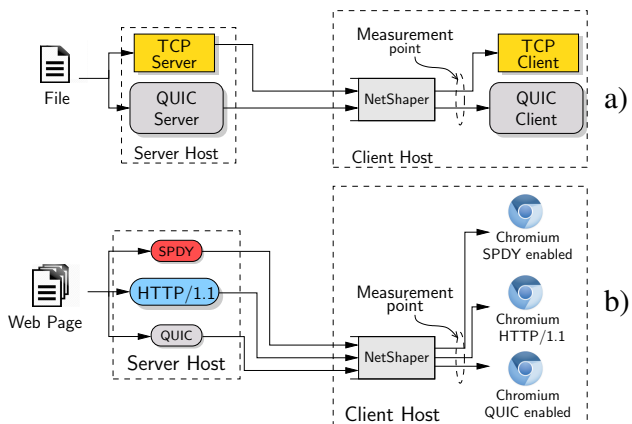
File

TCP Server

QUIC Server

Server Host

Measurement point

NetShaper

TCP Client

QUIC Client

Client Host

a)

Web Page

SPDY

HTTP/1.1

QUIC

Server Host

Measurement point

NetShaper

Chromium SPDY enabled

Chromium HTTP/1.1

Chromium QUIC enabled

Client Host

b)